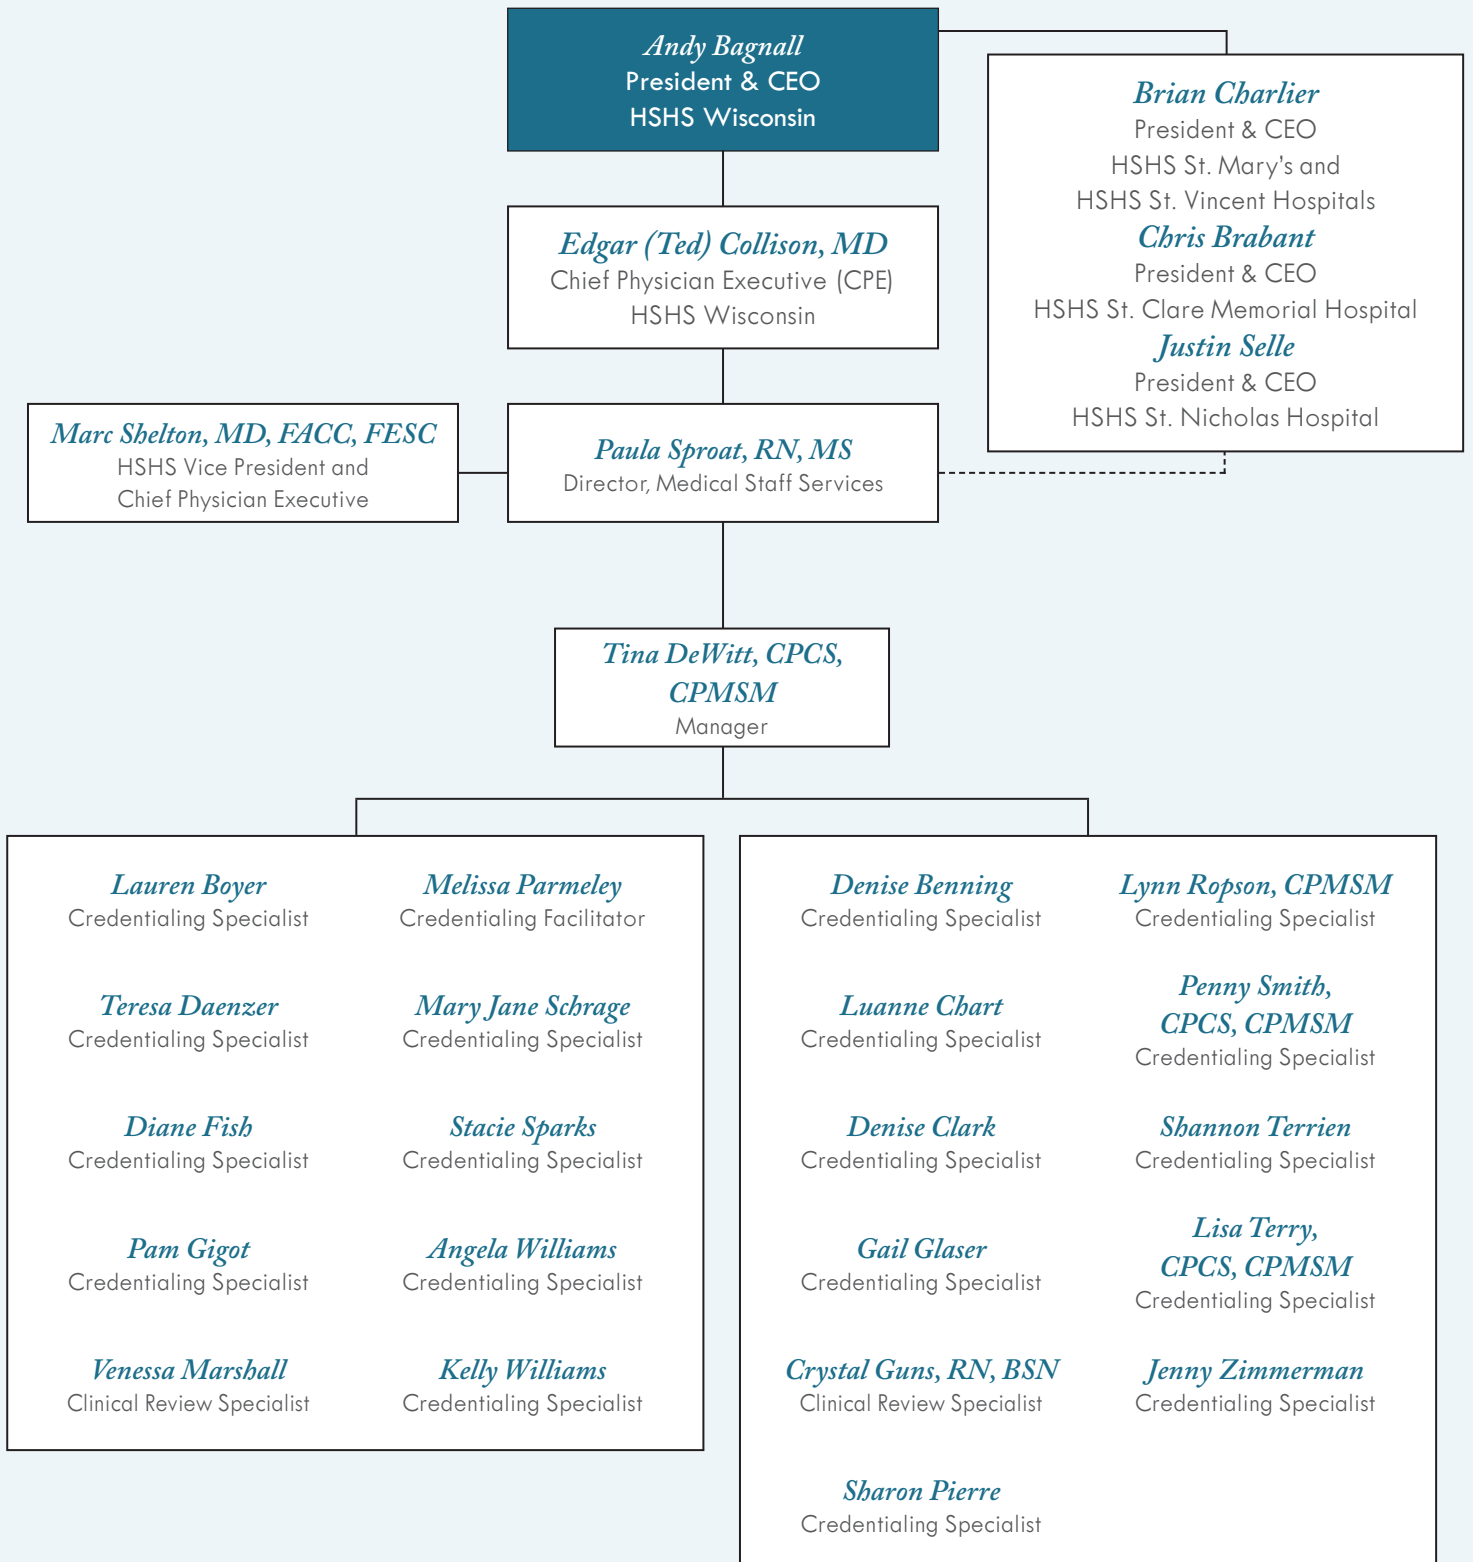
Andy Bagnall
President & CEO
HSHS Wisconsin

Brian Charlier
President & CEO
HSHS St. Mary's and
HSHS St. Vincent Hospitals
Chris Brabant
President & CEO
HSHS St. Clare Memorial Hospital
Justin Selle
President & CEO
HSHS St. Nicholas Hospital

Edgar (Ted) Collison, MD
Chief Physician Executive (CPE)
HSHS Wisconsin

Marc Shelton, MD, FACC, FESC
HSHS Vice President and
Chief Physician Executive

Paula Sproat, RN, MS
Director, Medical Staff Services

Tina DeWitt, CPCS, CPMSM
Manager

Lauren Boyer
Credentialing Specialist

Melissa Parmeley
Credentialing Facilitator

Teresa Daenzer
Credentialing Specialist

Mary Jane Schrage
Credentialing Specialist

Diane Fish
Credentialing Specialist

Stacie Sparks
Credentialing Specialist

Pam Gigot
Credentialing Specialist

Angela Williams
Credentialing Specialist

Venessa Marshall
Clinical Review Specialist

Kelly Williams
Credentialing Specialist

Denise Benning
Credentialing Specialist

Lynn Ropson, CPMSM
Credentialing Specialist

Luanne Chart
Credentialing Specialist

Penny Smith, CPCS, CPMSM
Credentialing Specialist

Denise Clark
Credentialing Specialist

Shannon Terrien
Credentialing Specialist

Gail Glaser
Credentialing Specialist

Lisa Terry, CPCS, CPMSM
Credentialing Specialist

Crystal Guns, RN, BSN
Clinical Review Specialist

Jenny Zimmerman
Credentialing Specialist

Sharon Pierre
Credentialing Specialist